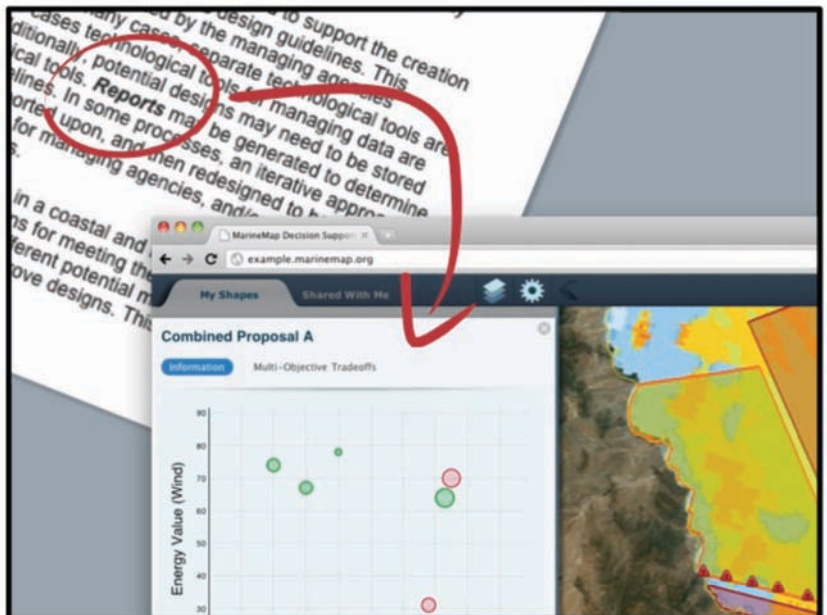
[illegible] design guidelines to support the creation
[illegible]any cases by the managing agencies. This
cases technological separate technological tools are
ditionally, potential designs for managing data are
ical tools. Reports may need to be stored
lines. In some processes, be generated to determine
orted upon, and then redesigned an iterative approach
for managing agencies, and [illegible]

in a coastal and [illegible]
ns for meeting the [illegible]
ferent potential m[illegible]
ove designs. This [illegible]

MarineMap Decision Support
example.marinemap.org
My Shapes
Shared With Me
Combined Proposal A
Information
Multi-Objective Tradeoffs
90
80
70
60
50
40
30
Energy Value (Wind)